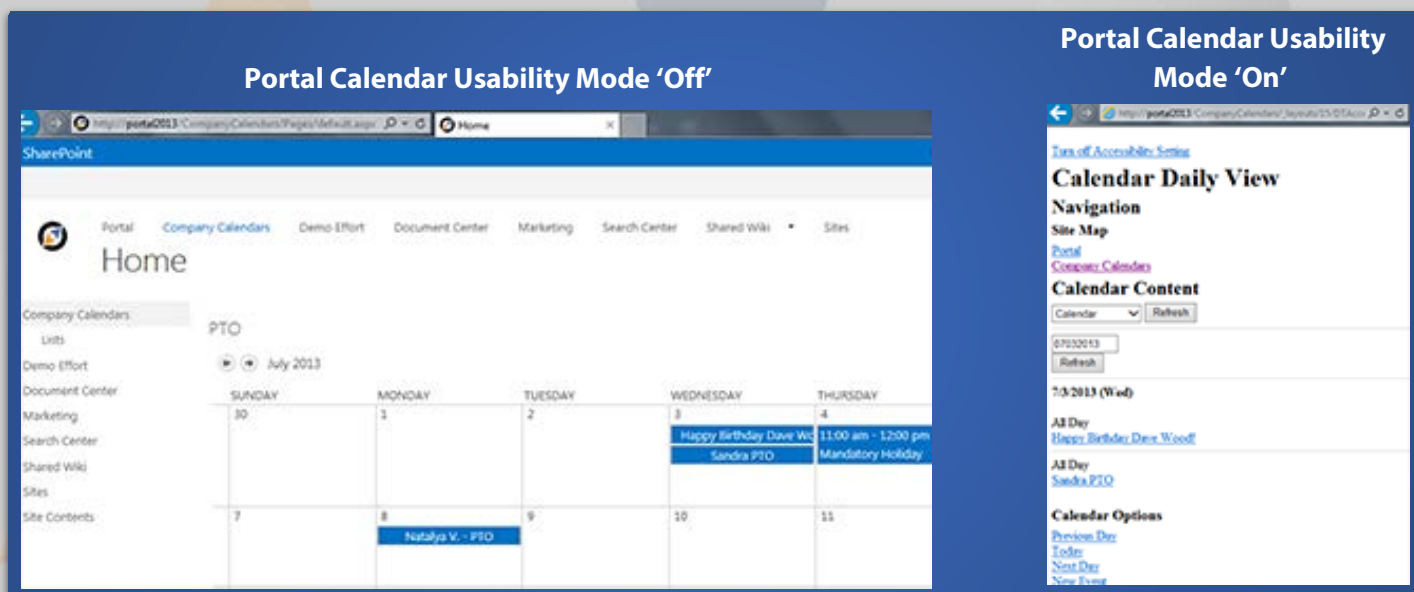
Portal Calendar Usability Mode 'Off'

http://portal2013/CompanyCalendars/Pages/default.aspx
Home

SharePoint

Portal Company Calendars Demo Effort Document Center Marketing Search Center Shared Wiki Sites

Home

Company Calendars
Lists
Demo Effort
Document Center
Marketing
Search Center
Shared Wiki
Sites
Site Contents

PTO

July 2013

| SUNDAY | MONDAY | TUESDAY | WEDNESDAY | THURSDAY |
|---|---|---|---|---|
| 30 | 1 | 2 | 3 Happy Birthday Dave Wo Sandra PTO | 4 11:00 am - 12:00 pm Mandatory Holiday |
| 7 | 8 Natalya V. - PTO | 9 | 10 | 11 |

Portal Calendar Usability Mode 'On'

http://portal2013/CompanyCalendars/_layouts/15/DTAcce

Turn off Accessibility Setting

Calendar Daily View

Navigation

Site Map

Portal
Company Calendars

Calendar Content

Calendar
Refresh

07032013
Refresh

7/3/2013 (Wed)

All Day
Happy Birthday Dave Wood!

All Day
Sandra PTO

Calendar Options

Previous Day
Today
Next Day
New Event